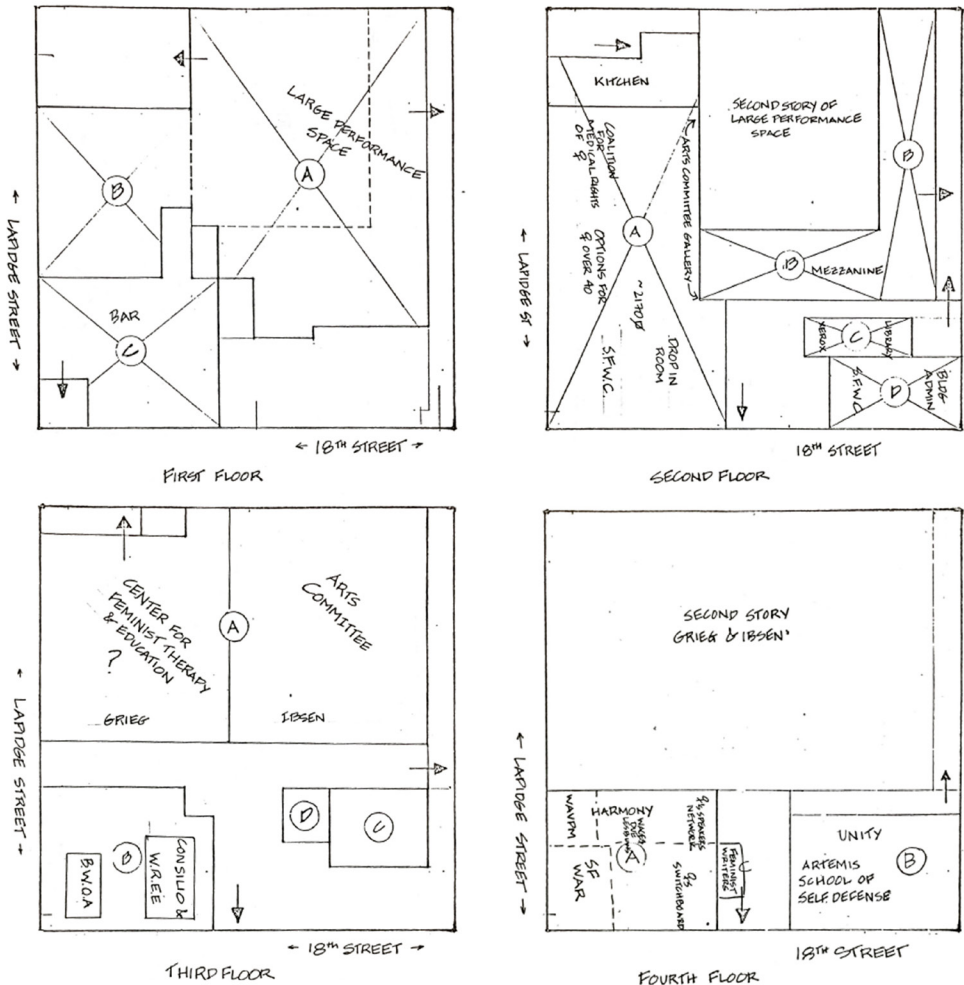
LARGE PERFORMANCE SPACE

A

B

BAR

C

← LAPIDGE STREET →

← 18TH STREET →

FIRST FLOOR

KITCHEN

SECOND STORY OF LARGE PERFORMANCE SPACE

COALITION FOR MEDICAL RIGHTS OF ♀

ARTS COMMITTEE GALLERY

OPTIONS FOR ♀ OVER 40

A

~2170♀

DROP IN ROOM

S.F.W.C.

B

B

MEZZANINE

XEROX

C

LIBRARY

S.F.W.C.

D

BLDG ADMIN

← LAPIDGE ST →

18TH STREET

SECOND FLOOR

CENTER FOR FEMINIST THERAPY & EDUCATION

?

A

ARTS COMMITTEE

GRIEG

IBSEN

D

C

B

B.W.O.A

CONSILIO & W.R.E.E

← LAPIDGE STREET →

← 18TH STREET →

THIRD FLOOR

SECOND STORY GRIEG & IBSEN'

WAVPM

HARMONY

WAGE LEGISLATION

♀s SPEAKERS NETWORK

A

SF WAR

♀s SWITCHBOARD

FEMINIST WRITERS

C

UNITY

ARTEMIS SCHOOL OF SELF DEFENSE

B

← LAPIDGE STREET →

18TH STREET

FOURTH FLOOR